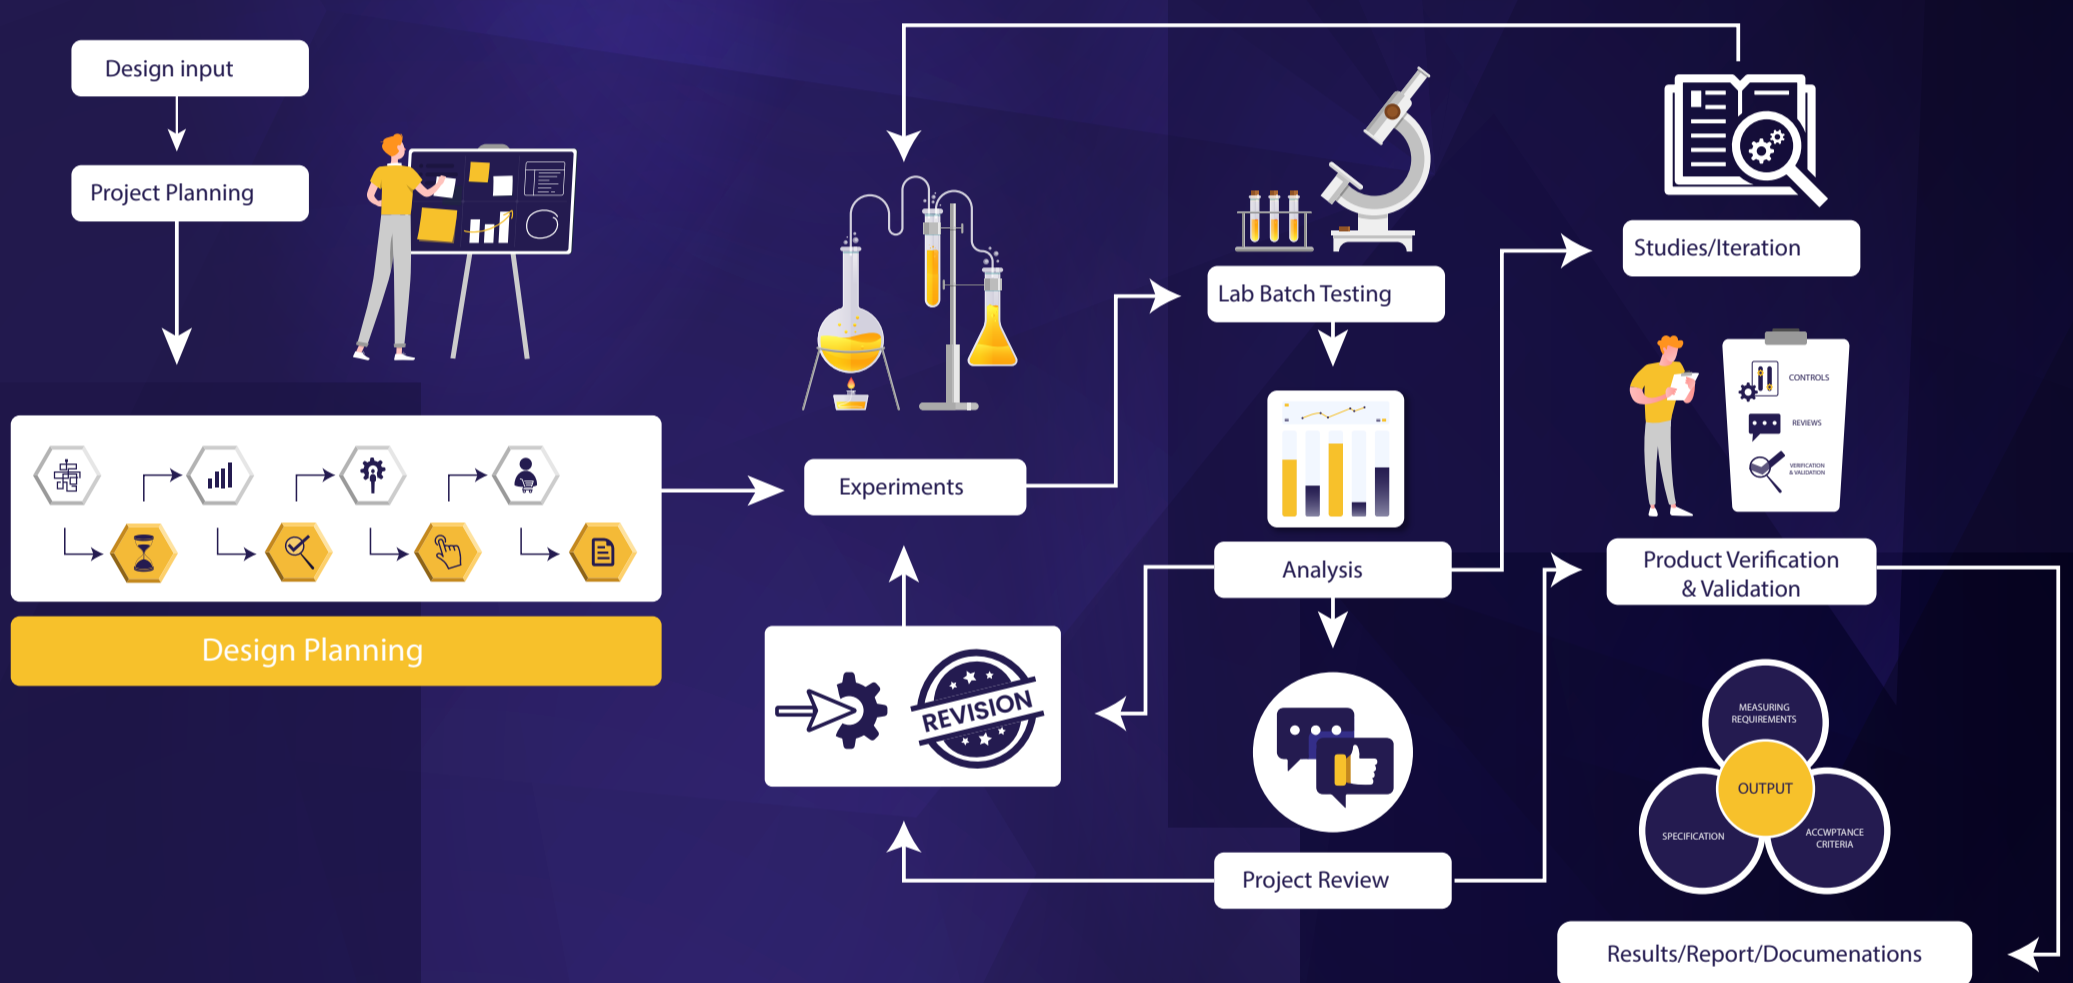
Design input

Project Planning

Design Planning

Experiments

REVISION

Lab Batch Testing

Analysis

Project Review

Studies/Iteration

CONTROLS

REVIEWS

VERIFICATION & VALIDATION

Product Verification & Validation

MEASURING REQUIREMENTS

OUTPUT

SPECIFICATION

ACCWPTANCE CRITERIA

Results/Report/Documenations